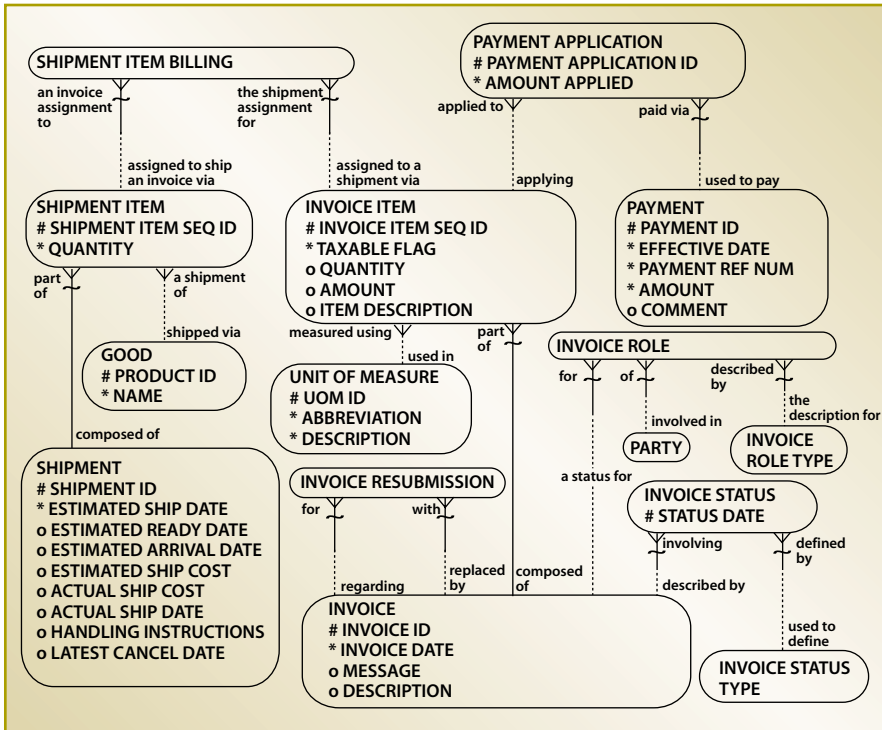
SHIPMENT ITEM BILLING

an invoice assignment to

the shipment assignment for

PAYMENT APPLICATION
# PAYMENT APPLICATION ID
* AMOUNT APPLIED

applied to

paid via

assigned to ship an invoice via

assigned to a shipment via

applying

used to pay

SHIPMENT ITEM
# SHIPMENT ITEM SEQ ID
* QUANTITY

INVOICE ITEM
# INVOICE ITEM SEQ ID
* TAXABLE FLAG
o QUANTITY
o AMOUNT
o ITEM DESCRIPTION

PAYMENT
# PAYMENT ID
* EFFECTIVE DATE
* PAYMENT REF NUM
* AMOUNT
o COMMENT

part of

a shipment of

shipped via

measured using

used in

part of

GOOD
# PRODUCT ID
* NAME

UNIT OF MEASURE
# UOM ID
* ABBREVIATION
* DESCRIPTION

INVOICE ROLE

for

of

described by

involved in

the description for

PARTY

INVOICE ROLE TYPE

composed of

SHIPMENT
# SHIPMENT ID
* ESTIMATED SHIP DATE
o ESTIMATED READY DATE
o ESTIMATED ARRIVAL DATE
o ESTIMATED SHIP COST
o ACTUAL SHIP COST
o ACTUAL SHIP DATE
o HANDLING INSTRUCTIONS
o LATEST CANCEL DATE

INVOICE RESUBMISSION

for

with

a status for

INVOICE STATUS
# STATUS DATE

involving

defined by

regarding

replaced by

composed of

described by

used to define

INVOICE
# INVOICE ID
* INVOICE DATE
o MESSAGE
o DESCRIPTION

INVOICE STATUS TYPE